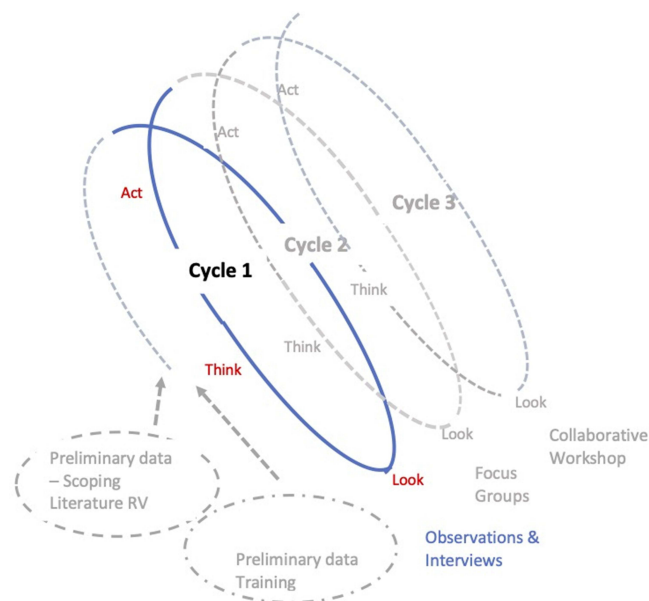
Act

Act

Act

Cycle 3

Cycle 2

Cycle 1

Think

Think

Think

Look

Look

Look

Collaborative Workshop

Focus Groups

Observations & Interviews

Preliminary data – Scoping Literature RV

Preliminary data Training